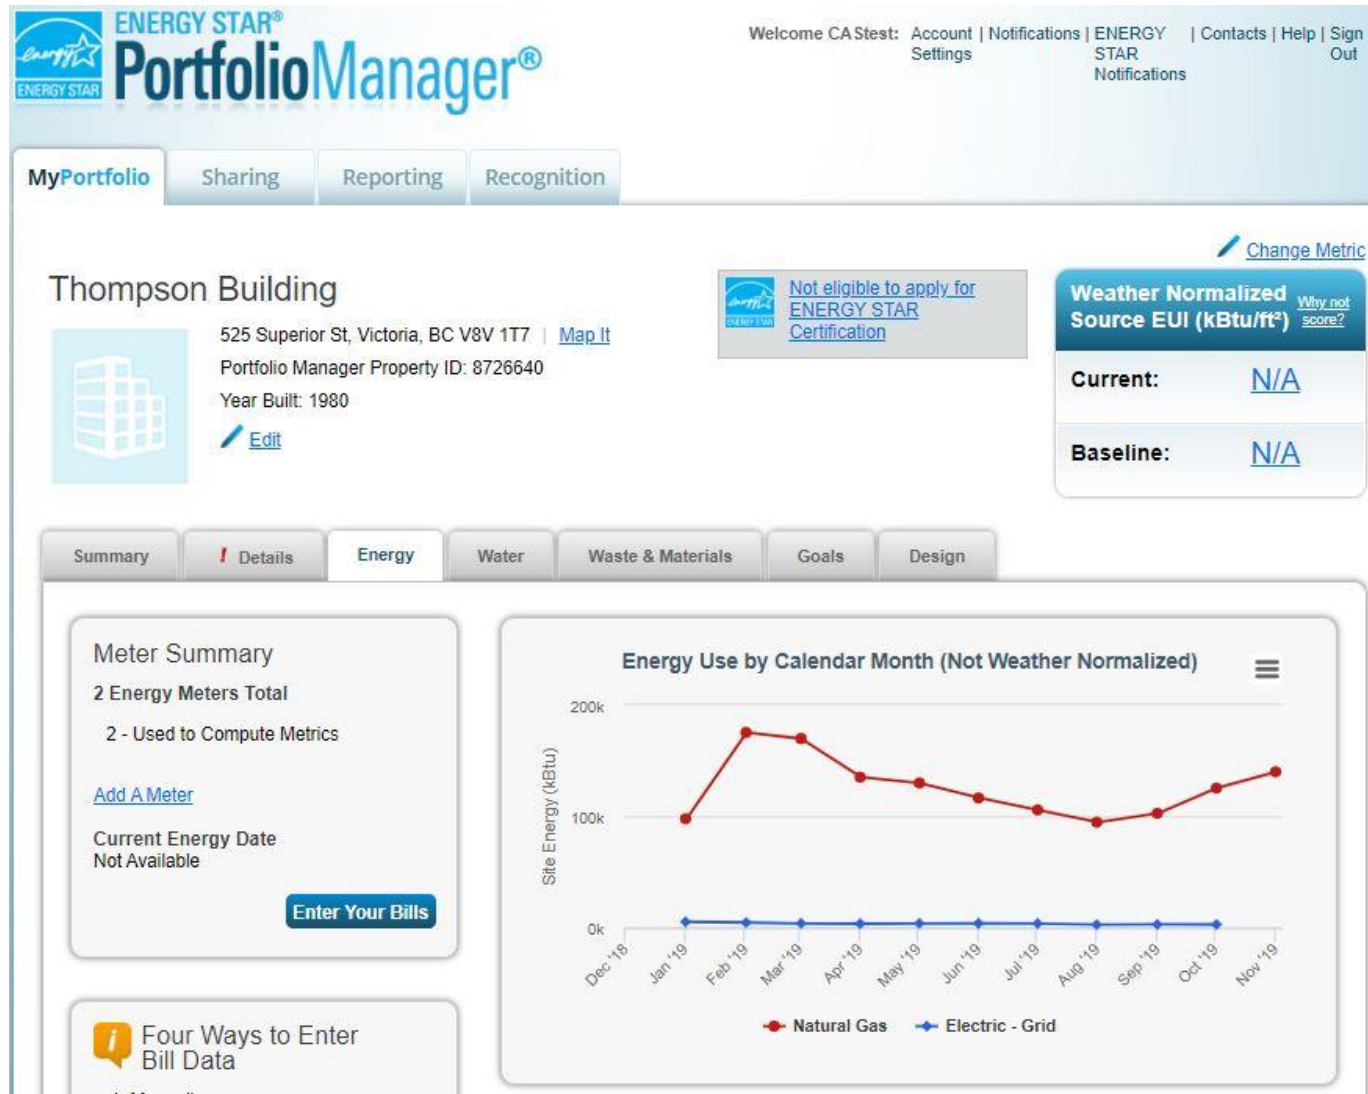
energy ENERGY STAR ENERGY STAR® PortfolioManager®

Welcome CAStest: Account Settings | Notifications | ENERGY STAR Notifications | Contacts | Help | Sign Out

MyPortfolio Sharing Reporting Recognition

Change Metric

Thompson Building

525 Superior St, Victoria, BC V8V 1T7 | Map It
Portfolio Manager Property ID: 8726640
Year Built: 1980
Edit

Not eligible to apply for ENERGY STAR Certification

Weather Normalized Source EUI (kBtu/ft²) Why not score?

Current: N/A

Baseline: N/A

Summary ! Details Energy Water Waste & Materials Goals Design

Meter Summary
2 Energy Meters Total
2 - Used to Compute Metrics

Add A Meter

Current Energy Date
Not Available

Enter Your Bills

Energy Use by Calendar Month (Not Weather Normalized)

200k
100k
0k
Site Energy (kBtu)

Dec '18 Jan '19 Feb '19 Mar '19 Apr '19 May '19 Jun '19 Jul '19 Aug '19 Sep '19 Oct '19 Nov '19

Natural Gas Electric - Grid

Four Ways to Enter Bill Data